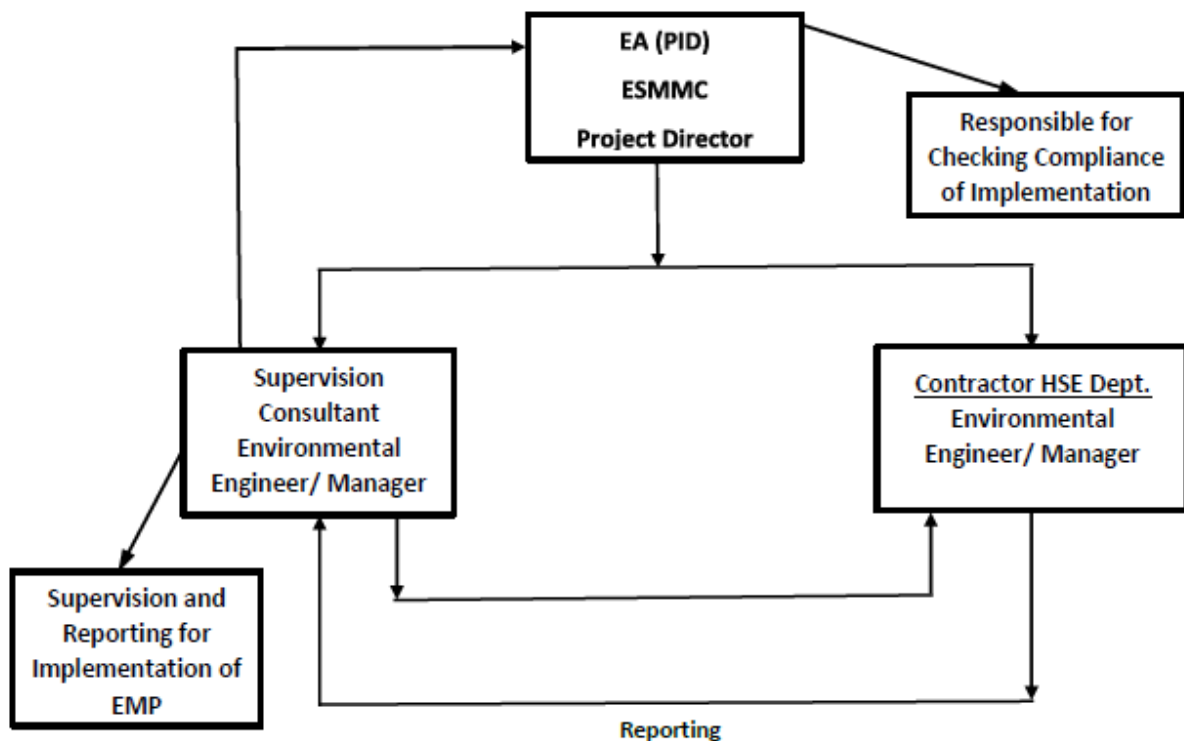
EA (PID)
ESMMC
Project Director

Responsible for Checking Compliance of Implementation

Supervision Consultant Environmental Engineer/ Manager

Contractor HSE Dept.
Environmental Engineer/ Manager

Supervision and Reporting for Implementation of EMP

Reporting